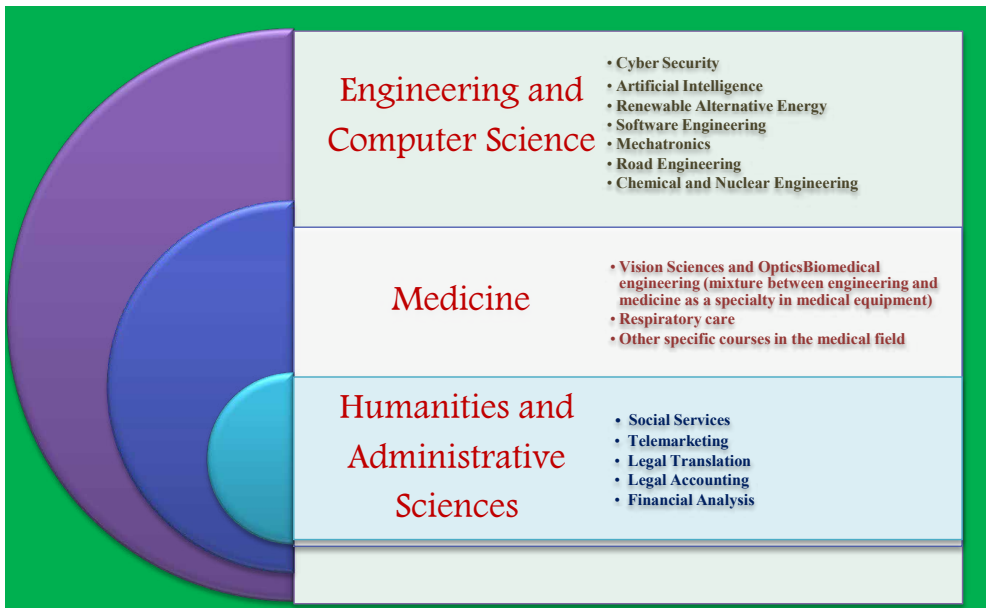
Engineering and Computer Science

• Cyber Security
• Artificial Intelligence
• Renewable Alternative Energy
• Software Engineering
• Mechatronics
• Road Engineering
• Chemical and Nuclear Engineering

Medicine

• Vision Sciences and OpticsBiomedical engineering (mixture between engineering and medicine as a specialty in medical equipment)
• Respiratory care
• Other specific courses in the medical field

Humanities and Administrative Sciences

• Social Services
• Telemarketing
• Legal Translation
• Legal Accounting
• Financial Analysis